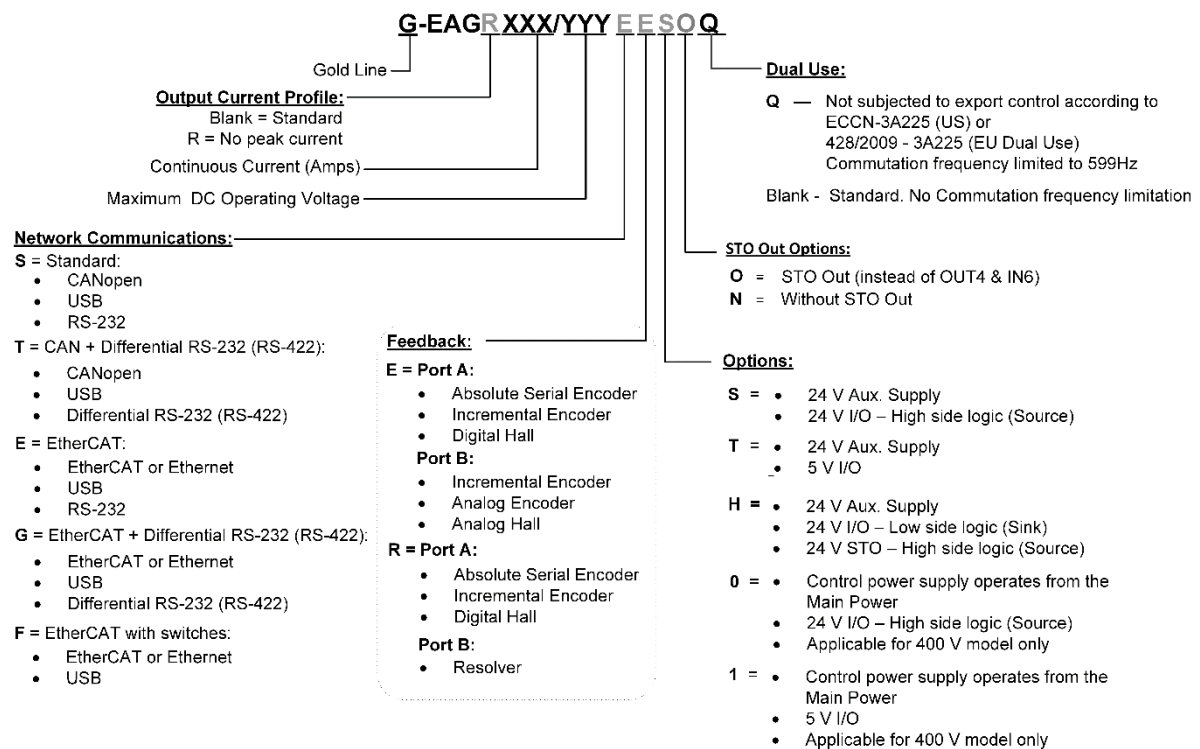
G-EAGRXXX/YYYEESOQ

Gold Line

Output Current Profile:
Blank = Standard
R = No peak current

Continuous Current (Amps)

Maximum DC Operating Voltage

Network Communications:
S = Standard:
- CANopen
- USB
- RS-232

T = CAN + Differential RS-232 (RS-422):
- CANopen
- USB
- Differential RS-232 (RS-422)

E = EtherCAT:
- EtherCAT or Ethernet
- USB
- RS-232

G = EtherCAT + Differential RS-232 (RS-422):
- EtherCAT or Ethernet
- USB
- Differential RS-232 (RS-422)

F = EtherCAT with switches:
- EtherCAT or Ethernet
- USB

Feedback:
E = Port A:
- Absolute Serial Encoder
- Incremental Encoder
- Digital Hall

Port B:
- Incremental Encoder
- Analog Encoder
- Analog Hall

R = Port A:
- Absolute Serial Encoder
- Incremental Encoder
- Digital Hall

Port B:
- Resolver

Dual Use:
Q — Not subjected to export control according to ECCN-3A225 (US) or 428/2009 - 3A225 (EU Dual Use) Commutation frequency limited to 599Hz

Blank - Standard. No Commutation frequency limitation

STO Out Options:
O = STO Out (instead of OUT4 & IN6)
N = Without STO Out

Options:
S = • 24 V Aux. Supply
• 24 V I/O – High side logic (Source)

T = • 24 V Aux. Supply
• 5 V I/O

H = • 24 V Aux. Supply
• 24 V I/O – Low side logic (Sink)
• 24 V STO – High side logic (Source)

0 = • Control power supply operates from the Main Power
• 24 V I/O – High side logic (Source)
• Applicable for 400 V model only

1 = • Control power supply operates from the Main Power
• 5 V I/O
• Applicable for 400 V model only